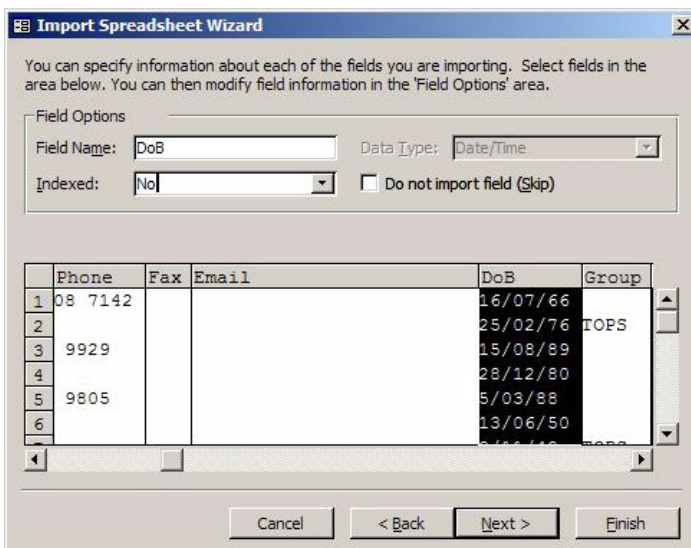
Import Spreadsheet Wizard

You can specify information about each of the fields you are importing. Select fields in the area below. You can then modify field information in the 'Field Options' area.

Field Options

Field Name: DoB

Data Type: Date/Time

Indexed: No

Do not import field (Skip)

| | Phone | Fax | Email | DoB | Group |
|---|---|---|---|---|---|
| 1 | 08 7142 | | | 16/07/66 | |
| 2 | | | | 25/02/76 | TOPS |
| 3 | 9929 | | | 15/08/89 | |
| 4 | | | | 28/12/80 | |
| 5 | 9805 | | | 5/03/88 | |
| 6 | | | | 13/06/50 | |
| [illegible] | | | | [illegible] | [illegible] |

Cancel

< Back

Next >

Finish